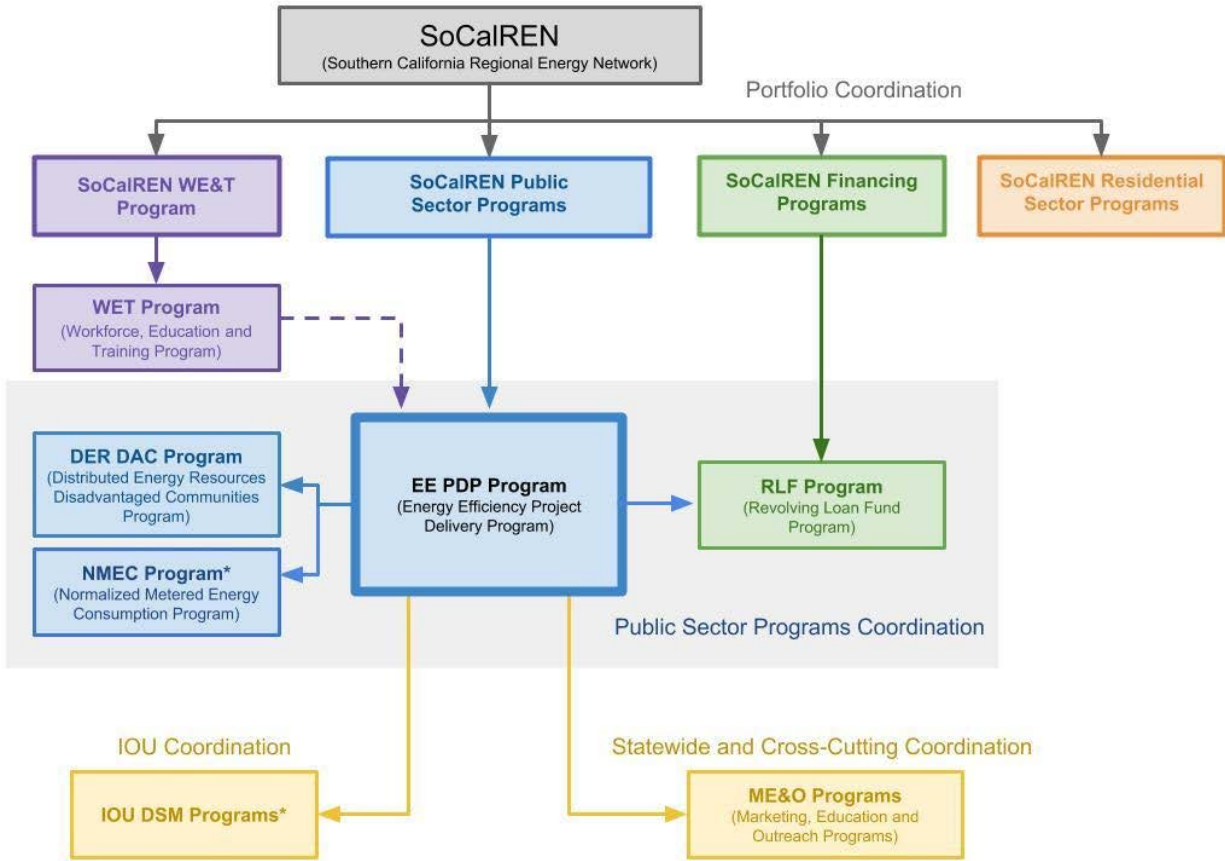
SoCalREN
(Southern California Regional Energy Network)

Portfolio Coordination

SoCalREN WE&T Program

SoCalREN Public Sector Programs

SoCalREN Financing Programs

SoCalREN Residential Sector Programs

WET Program
(Workforce, Education and Training Program)

DER DAC Program
(Distributed Energy Resources Disadvantaged Communities Program)

EE PDP Program
(Energy Efficiency Project Delivery Program)

RLF Program
(Revolving Loan Fund Program)

NMEC Program*
(Normalized Metered Energy Consumption Program)

Public Sector Programs Coordination

IOU Coordination

Statewide and Cross-Cutting Coordination

IOU DSM Programs*

ME&O Programs
(Marketing, Education and Outreach Programs)